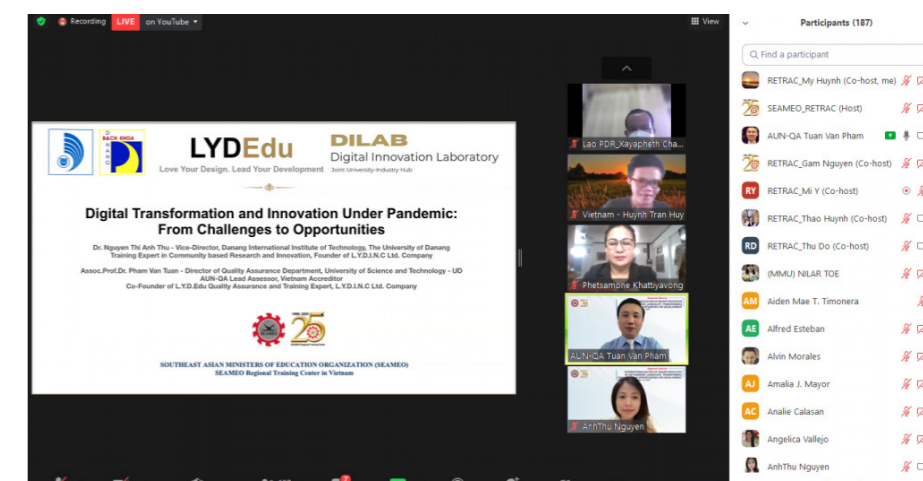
Recording LIVE on YouTube

View

LYDEdu
Love Your Design. Lead Your Development

DILAB
Digital Innovation Laboratory
Joint University-Industry Hub

BÁCH KHOA

Digital Transformation and Innovation Under Pandemic: From Challenges to Opportunities

Dr. Nguyen Thi Anh Thu - Vice-Director, Danang International Institute of Technology, The University of Danang Training Expert in Community based Research and Innovation, Founder of L.Y.D.I.N.C Ltd. Company

Assoc.Prof.Dr. Pham Van Tuan - Director of Quality Assurance Department, University of Science and Technology - UD AUN-QA Lead Assessor, Vietnam Accreditor Co-Founder of L.Y.D.Edu Quality Assurance and Training Expert, L.Y.D.I.N.C Ltd. Company

25

SOUTHEAST ASIAN MINISTERS OF EDUCATION ORGANIZATION (SEAMEO)
SEAMEO Regional Training Center in Vietnam

Lao PDR_Xayapheth Cha...
Vietnam - Huynh Tran Huy
Phetsamone_Khattiyavong
AUN-QA Tuan Van Pham
AnhThu Nguyen

Participants (187)

Find a participant

RETRAC_My Huynh (Co-host, me)
SEAMEO_RETRAC (Host)
AUN-QA Tuan Van Pham
RETRAC_Gam Nguyen (Co-host)
RY RETRAC_Mi Y (Co-host)
RETRAC_Thao Huynh (Co-host)
RD RETRAC_Thu Do (Co-host)
(MMU) NILAR TOE
AM Aiden Mae T. Timonera
AE Alfred Esteban
Alvin Morales
AJ Amalia J. Mayor
AC Analie Calasan
Angelica Vallejo
AnhThu Nguyen